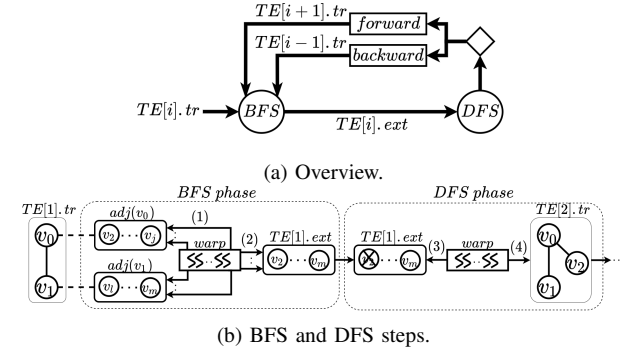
$TE[i+1].tr$
$forward$
$TE[i-1].tr$
$backward$
$TE[i].tr$
$BFS$
$DFS$
$TE[i].ext$

(a) Overview.

$BFS\ phase$
$DFS\ phase$
$TE[1].tr$
$adj(v_0)$
$v_0$
$v_2$
$v_j$
(1)
$warp$
(2)
$TE[1].ext$
$v_2$
$v_m$
$TE[1].ext$
$v_1$
$v_m$
(3)
$warp$
(4)
$TE[2].tr$
$v_0$
$v_2$
$v_1$
$adj(v_1)$
$v_1$
$v_i$
$v_m$

(b) BFS and DFS steps.